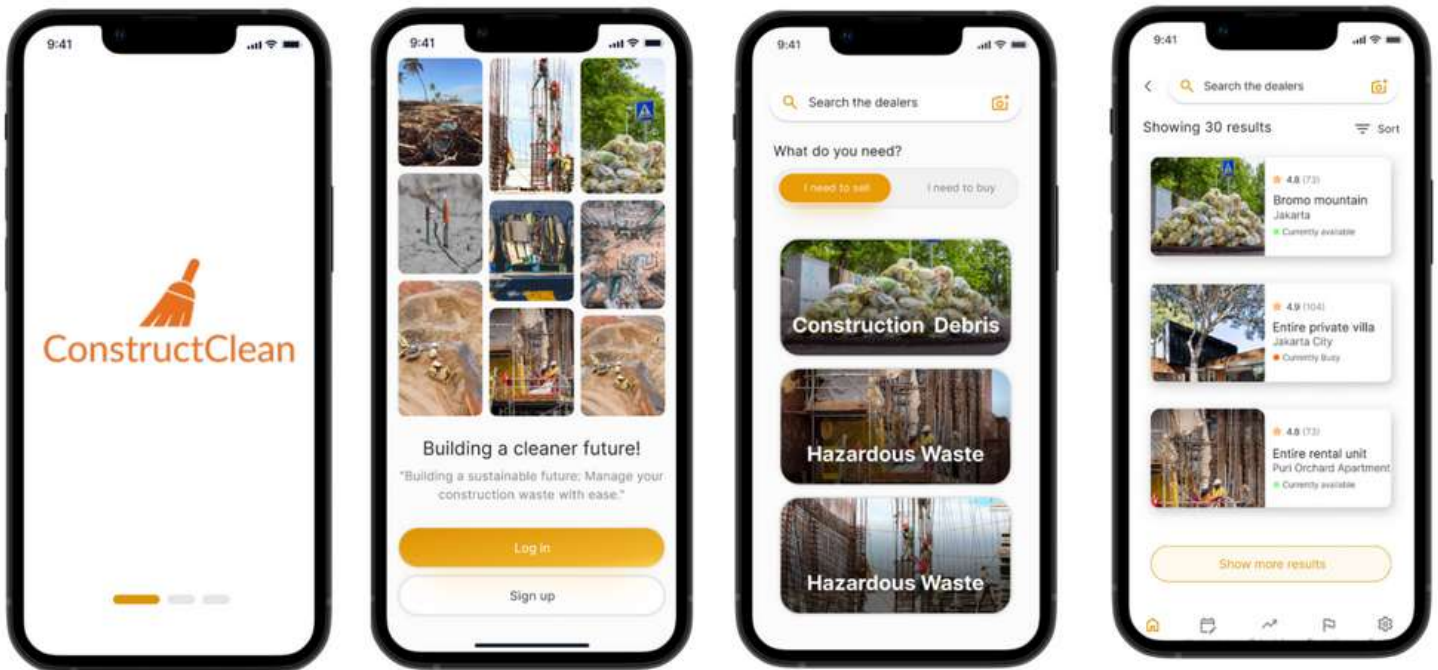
9:41

ConstructClean

9:41

Building a cleaner future!

"Building a sustainable future: Manage your construction waste with ease."

Log in

Sign up

9:41

Search the dealers

What do you need?

I need to sell

I need to buy

Construction Debris

Hazardous Waste

Hazardous Waste

9:41

Search the dealers

Showing 30 results

Sort

4.8 (73)
Bromo mountain
Jakarta
Currently available

4.9 (104)
Entire private villa
Jakarta City
Currently Busy

4.8 (73)
Entire rental unit
Puri Orchard Apartment
Currently available

Show more results